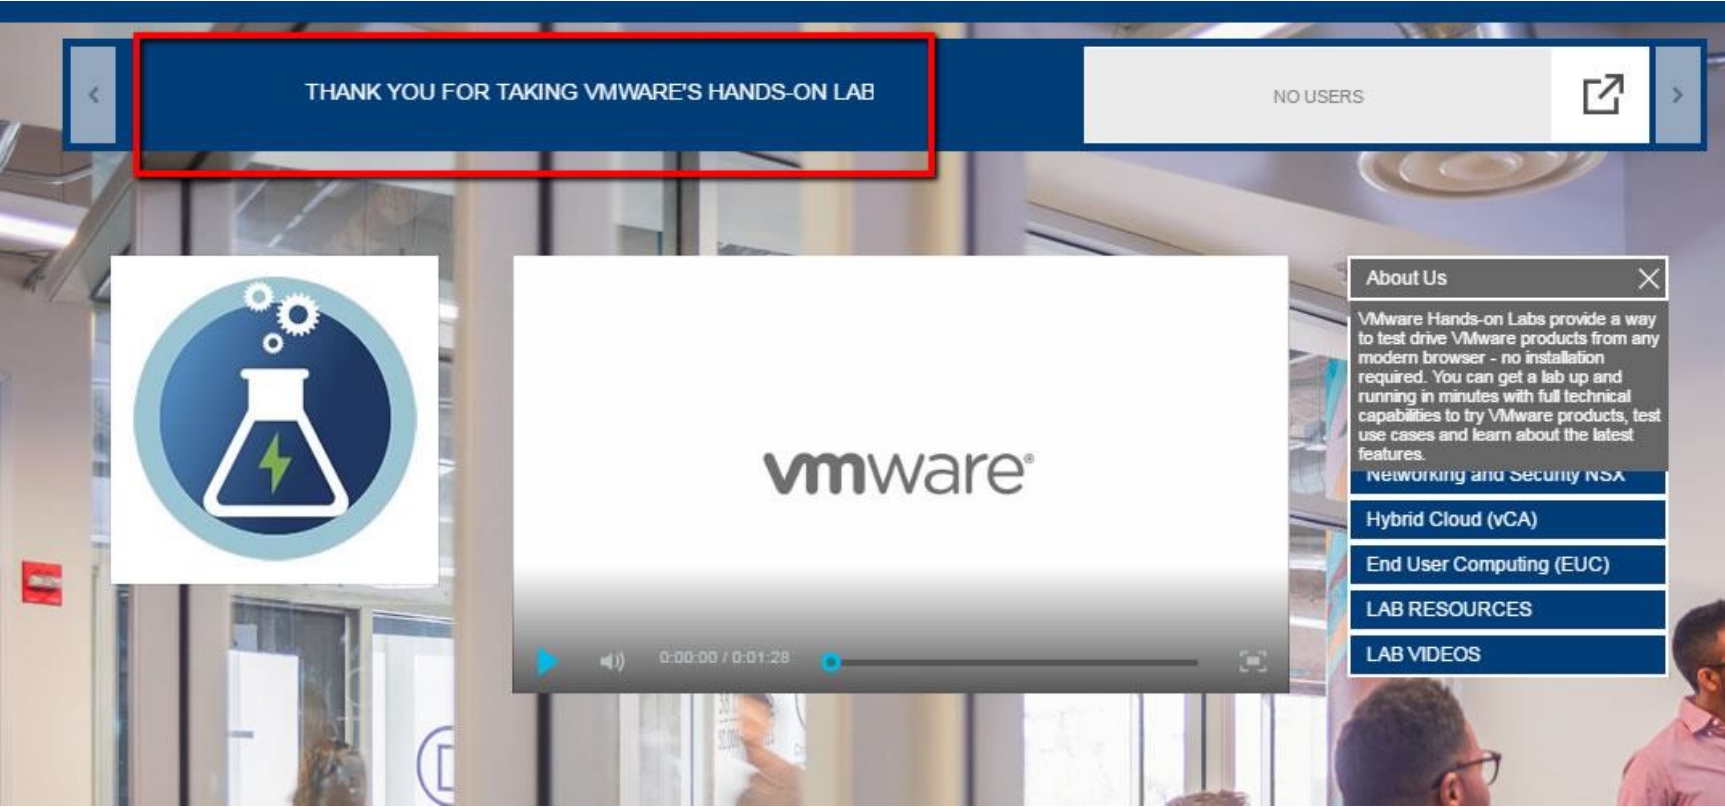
‹

THANK YOU FOR TAKING VMWARE'S HANDS-ON LAB

NO USERS

›

vmware®

0:00:00 / 0:01:28

About Us

VMware Hands-on Labs provide a way to test drive VMware products from any modern browser - no installation required. You can get a lab up and running in minutes with full technical capabilities to try VMware products, test use cases and learn about the latest features.

Networking and Security NSX

Hybrid Cloud (vCA)

End User Computing (EUC)

LAB RESOURCES

LAB VIDEOS